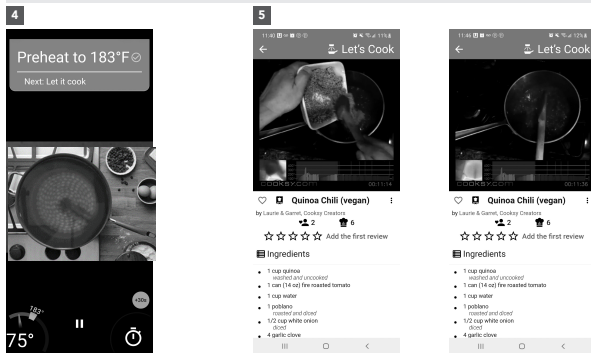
4

Preheat to 183°F

Next: Let it cook

183°

75°

+30s

5

11:30

11%

Let's Cook

COOKSY.COM

00:11:14

Quinoa Chili (vegan)

by Laurie & Garret, Cooksy Creators

2

6

Add the first review

Ingredients

1 cup quinoa
washed and uncooked

1 can (14 oz) fire roasted tomato

1 cup water

1 poblano
roasted and diced

1/2 cup white onion
diced

4 garlic clove

11:36

12%

Let's Cook

COOKSY.COM

00:11:36

Quinoa Chili (vegan)

by Laurie & Garret, Cooksy Creators

2

6

Add the first review

Ingredients

1 cup quinoa
washed and uncooked

1 can (14 oz) fire roasted tomato

1 cup water

1 poblano
roasted and diced

1/2 cup white onion
diced

4 garlic clove